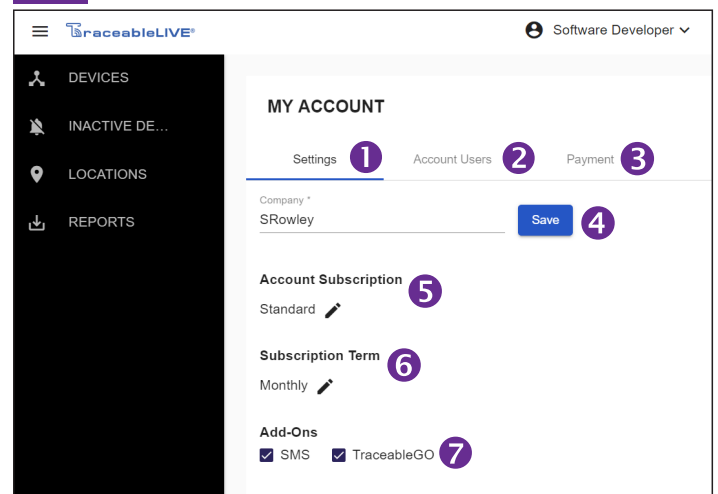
TraceableLIVE®

Software Developer

DEVICES

INACTIVE DE...

LOCATIONS

REPORTS

MY ACCOUNT

Settings 1 Account Users 2 Payment 3

Company *
SRowley

Save 4

Account Subscription 5
Standard

Subscription Term 6
Monthly

Add-Ons
SMS TraceableGO 7